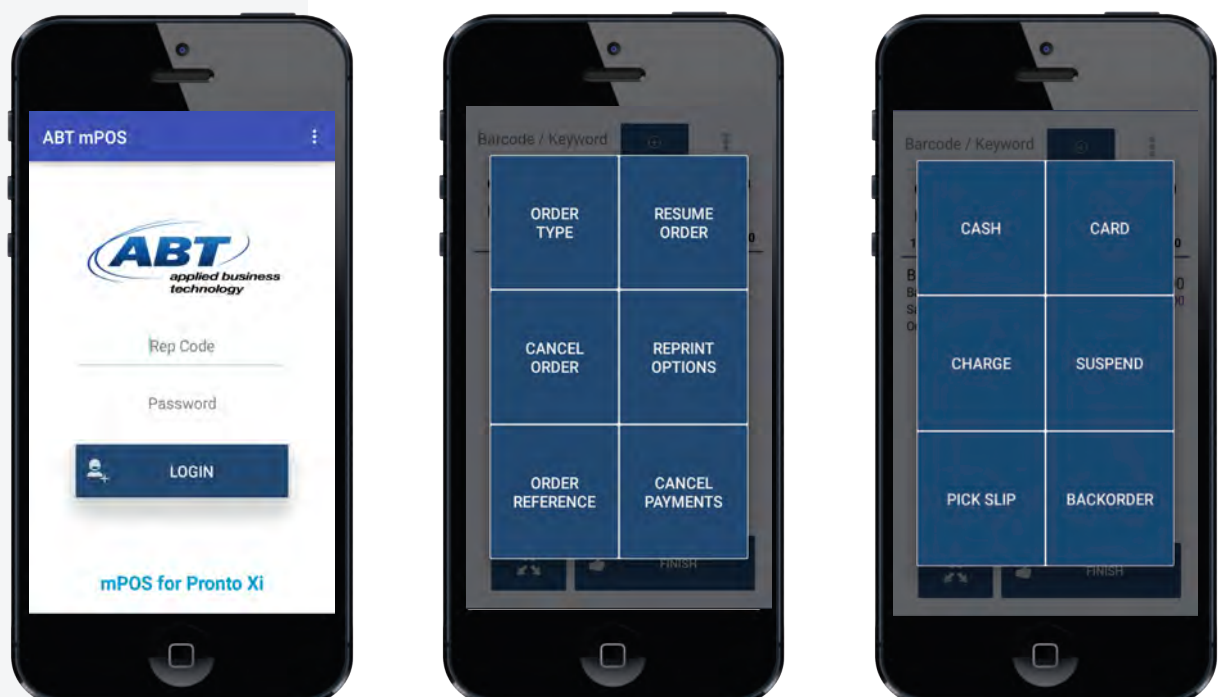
ABT mPOS

ABT
applied business technology

Rep Code

Password

LOGIN

mPOS for Pronto Xi

Barcode / Keyword

ORDER TYPE

RESUME ORDER

CANCEL ORDER

REPRINT OPTIONS

ORDER REFERENCE

CANCEL PAYMENTS

FINISH

Barcode / Keyword

CASH

CARD

CHARGE

SUSPEND

PICK SLIP

BACKORDER

FINISH